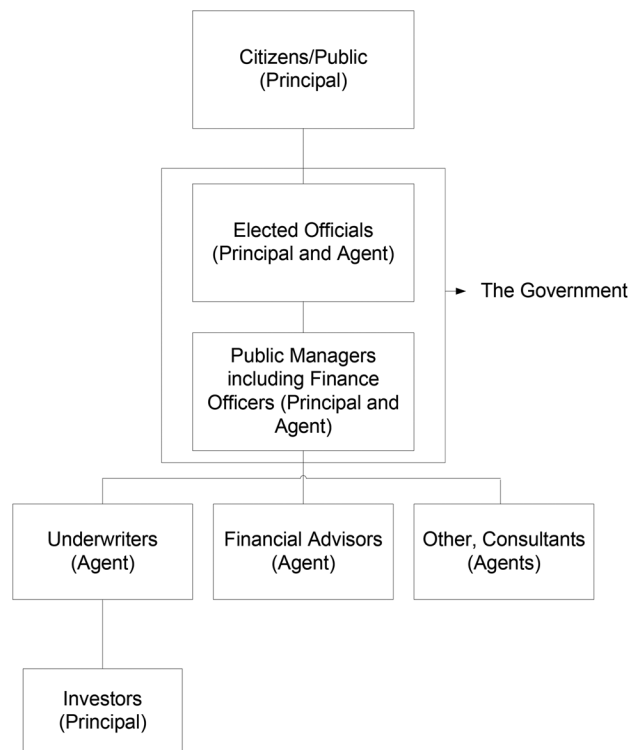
Citizens/Public
(Principal)

Elected Officials
(Principal and Agent)

Public Managers including Finance Officers (Principal and Agent)

The Government

Underwriters
(Agent)

Financial Advisors
(Agent)

Other, Consultants
(Agents)

Investors
(Principal)